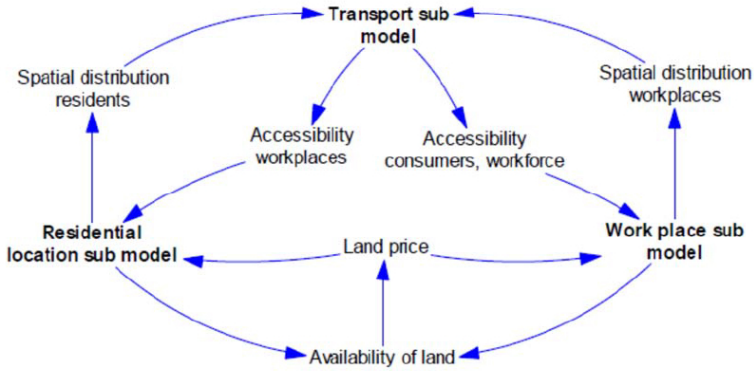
Transport sub model

Spatial distribution residents

Spatial distribution workplaces

Accessibility workplaces

Accessibility consumers, workforce

Residential location sub model

Land price

Work place sub model

Availability of land